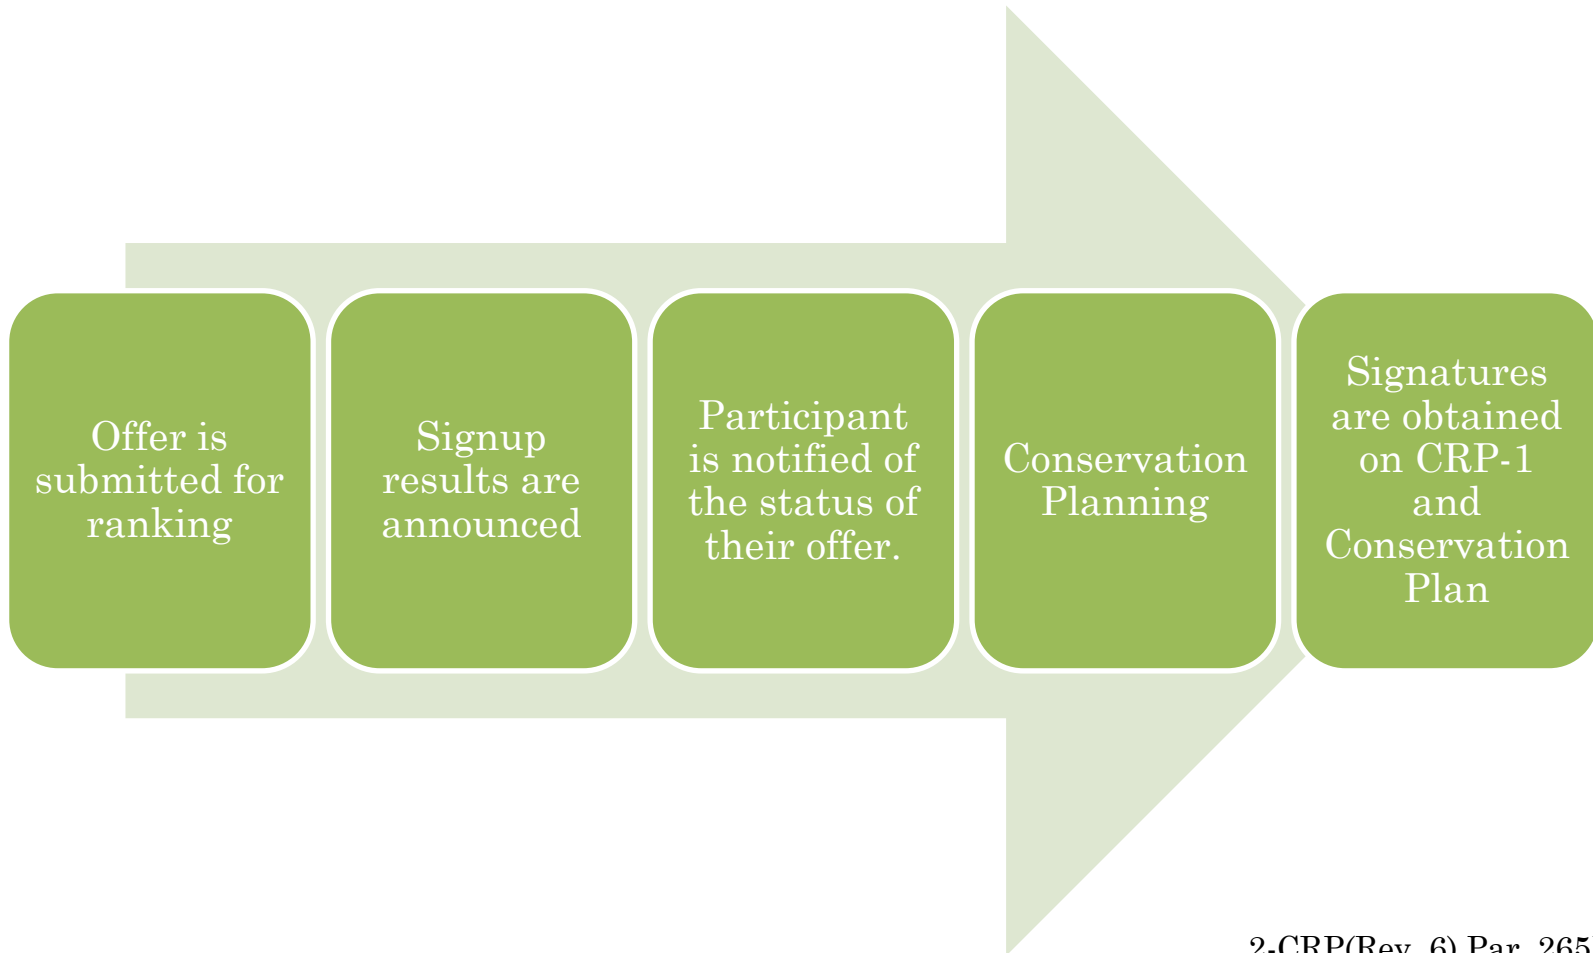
Offer is submitted for ranking

Signup results are announced

Participant is notified of the status of their offer.

Conservation Planning

Signatures are obtained on CRP-1 and Conservation Plan

2-CRP(Rev. 6) Par. 265